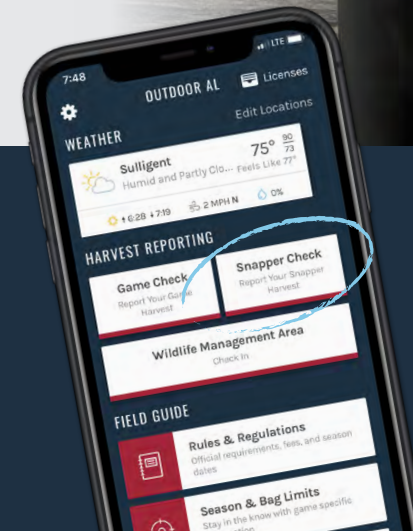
7:48

LTE

OUTDOOR AL

Licenses

Edit Locations

WEATHER

Sulligent

Humid and Partly Clo...

75°

90

73

Feels Like 77°

6:28

7:19

2 MPH N

0%

HARVEST REPORTING

Game Check

Report Your Game Harvest

Snapper Check

Report Your Snapper Harvest

Wildlife Management Area

Check In

FIELD GUIDE

Rules & Regulations

Official requirements, fees, and season dates

Season & Bag Limits

Stay in the know with game specific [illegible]